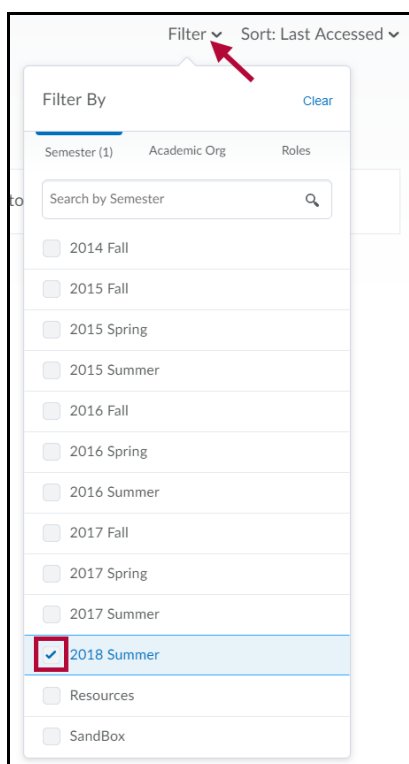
Filter Sort: Last Accessed

Filter By

Clear

Semester (1)

Academic Org

Roles

Search by Semester

to

2014 Fall

2015 Fall

2015 Spring

2015 Summer

2016 Fall

2016 Spring

2016 Summer

2017 Fall

2017 Spring

2017 Summer

✓ 2018 Summer

Resources

SandBox